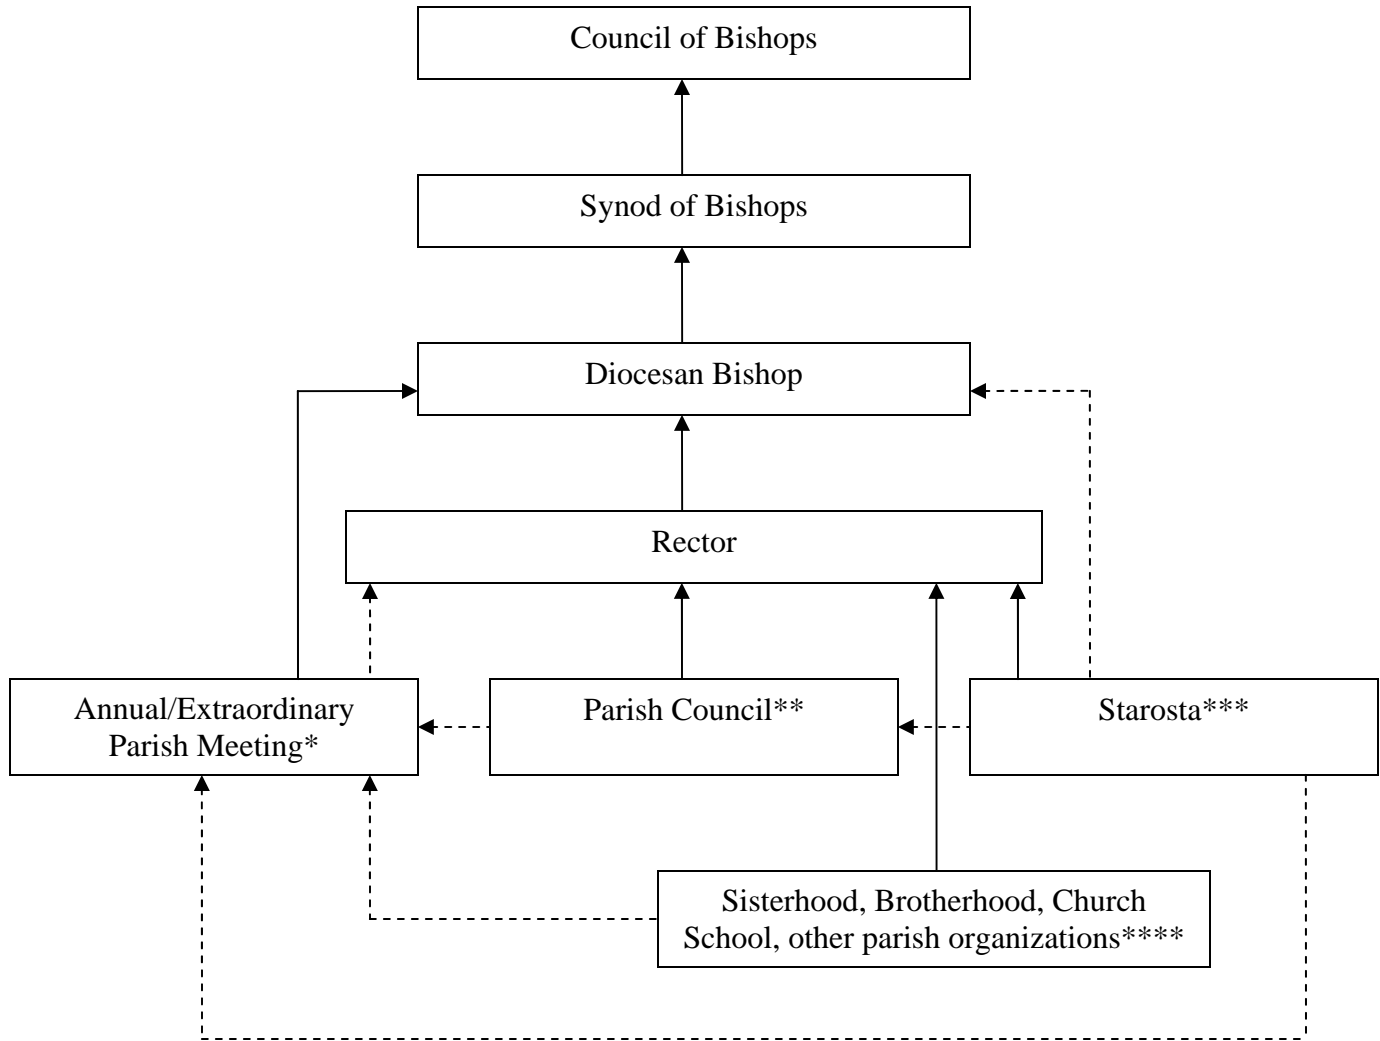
Council of Bishops

Synod of Bishops

Diocesan Bishop

Rector

Annual/Extraordinary Parish Meeting*

Parish Council**

Starosta***

Sisterhood, Brotherhood, Church School, other parish organizations****